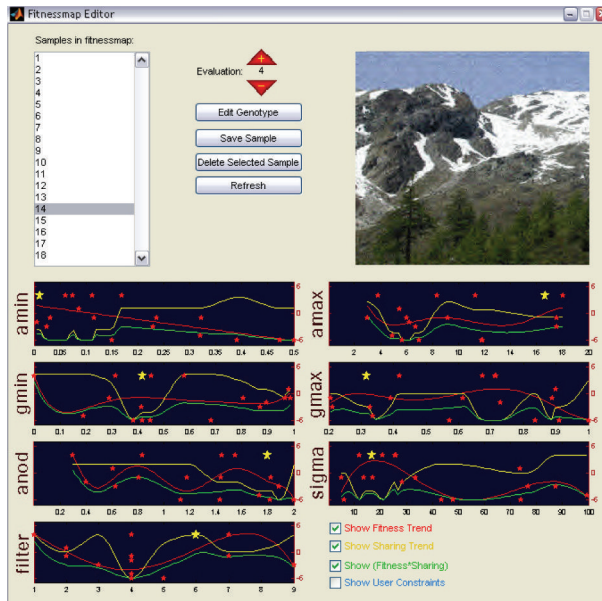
Fitnessmap Editor

Samples in fitnessmap:

1
2
3
4
5
6
7
8
9
10
11
12
13
14
15
16
17
18

Evaluation: 4

Edit Genotype

Save Sample

Delete Selected Sample

Refresh

amin
6
0
-6
0 0.05 0.1 0.15 0.2 0.25 0.3 0.35 0.4 0.45 0.5

amax
6
0
-6
2 4 6 8 10 12 14 16 18 20

gmin
6
0
-6
0 0.1 0.2 0.3 0.4 0.5 0.6 0.7 0.8 0.9 1

gmax
6
0
-6
0.1 0.2 0.3 0.4 0.5 0.6 0.7 0.8 0.9 1

anod
6
0
-6
0.2 0.4 0.6 0.8 1 1.2 1.4 1.6 1.8 2

sigma
6
0
-6
10 20 30 40 50 60 70 80 90 100

filter
6
0
-6
1 2 3 4 5 6 7 8 9

Show Fitness Trend
Show Sharing Trend
Show (Fitness*Sharing)
Show User Constraints